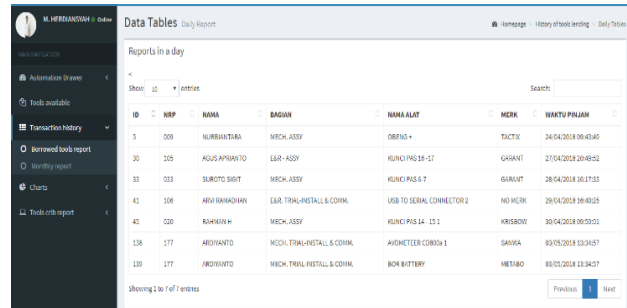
M. HERDIANSYAH ● Online

NAVIGATION

Automation Drawer

Tools available

Transaction history

Borrowed tools report

Monthly report

Charts

Tools crib report

Data Tables Daily Report

Homepage > History of tools lending > Daily Tables

Reports in a day

Show 10 entries

Search:

| ID | NRP | NAMA | BAGIAN | NAMA ALAT | MERK | WAKTU PINJAM |
|---|---|---|---|---|---|---|
| 5 | 009 | NURRAHMATAN | MECH. ASSY | OBENG + | TACTIX | 24/04/2018 09:43:40 |
| 30 | 105 | AGUS APRIANTO | E&R - ASSY | KUNCI PAS 16 -17 | GARANT | 27/04/2018 20:49:52 |
| 33 | 033 | SUBOTO SIGIT | MECH. ASSY | KUNCI PAS 6.7 | GARANT | 28/04/2018 10:17:33 |
| 41 | 108 | ARVI RAMADHAN | E&R. TRIAL-INSTALL & COMM. | USB TO SERIAL CONNECTOR 2 | NO MERK | 29/04/2018 16:40:25 |
| 45 | 020 | RAHMAN H | MECH. ASSY | KUNCI PAS 14 - 15 1 | KRISBOW | 30/04/2018 09:53:01 |
| 138 | 177 | ARDIYANTO | MECH. TRIAL-INSTALL & COMM. | AVOMETER CD800a 1 | SANWA | 03/05/2018 13:34:57 |
| 139 | 177 | ARDIYANTO | MECH. TRIAL-INSTALL & COMM. | BOR BATTERY | METABO | 03/05/2018 13:34:57 |

Showing 1 to 7 of 7 entries

Previous 1 Next